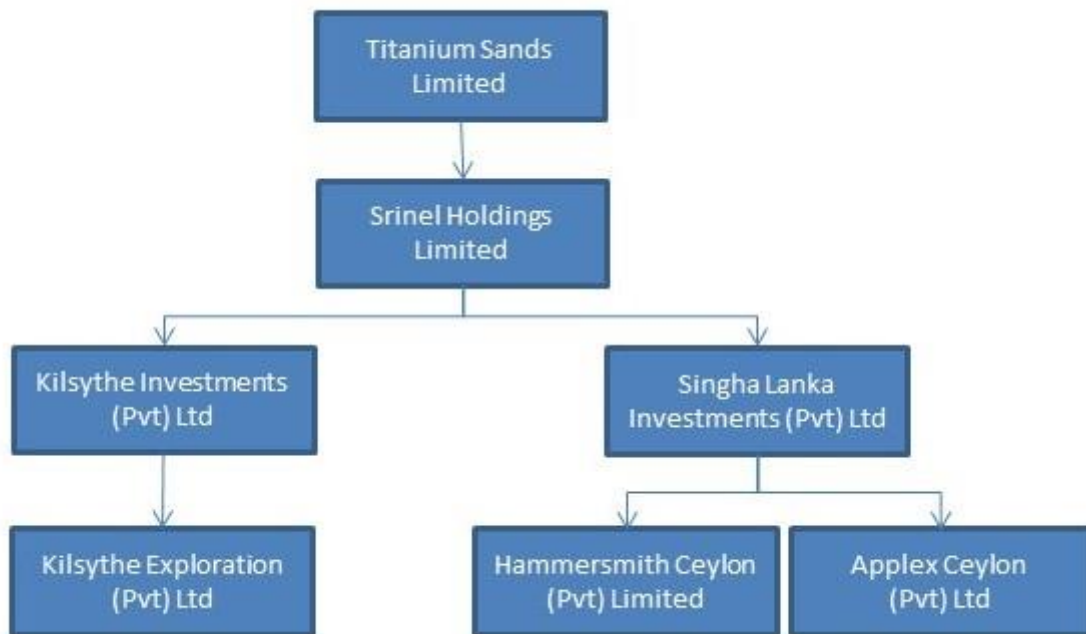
Titanium Sands Limited

Srinel Holdings Limited

Kilsythe Investments (Pvt) Ltd

Singha Lanka Investments (Pvt) Ltd

Kilsythe Exploration (Pvt) Ltd

Hammersmith Ceylon (Pvt) Limited

Applex Ceylon (Pvt) Ltd